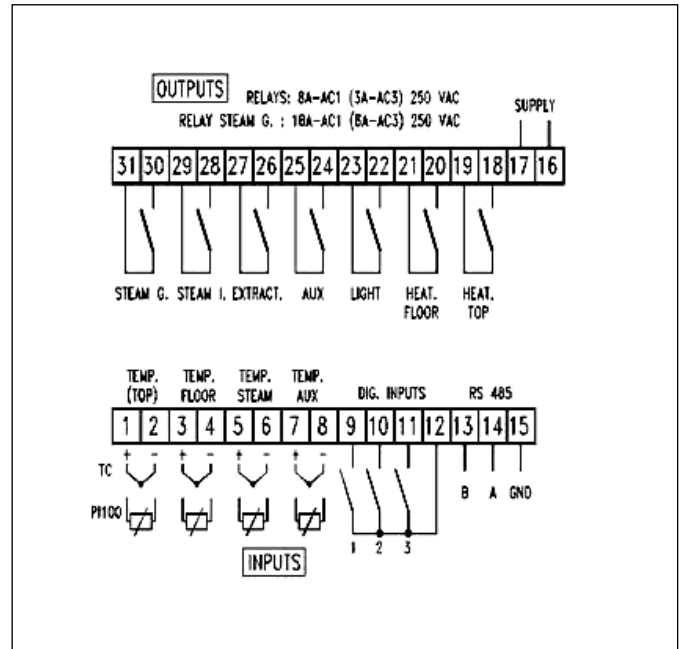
OUTPUTS

RELAYS: 8A-AC1 (3A-AC3) 250 VAC
RELAY STEAM G. : 16A-AC1 (8A-AC3) 250 VAC

SUPPLY

| 31 | 30 | 29 | 28 | 27 | 26 | 25 | 24 | 23 | 22 | 21 | 20 | 19 | 18 | 17 | 16 |
|---|---|---|---|---|---|---|---|---|---|---|---|---|---|---|---|

STEAM G. STEAM I. EXTRACT. AUX LIGHT HEAT. FLOOR HEAT. TOP

TEMP. (TOP) TEMP. FLOOR TEMP. STEAM TEMP. AUX DIG. INPUTS RS 485

| 1 | 2 | 3 | 4 | 5 | 6 | 7 | 8 | 9 | 10 | 11 | 12 | 13 | 14 | 15 |
|---|---|---|---|---|---|---|---|---|---|---|---|---|---|---|

TC + - + - + - + -

PT100

1 2 3

B A GND

INPUTS